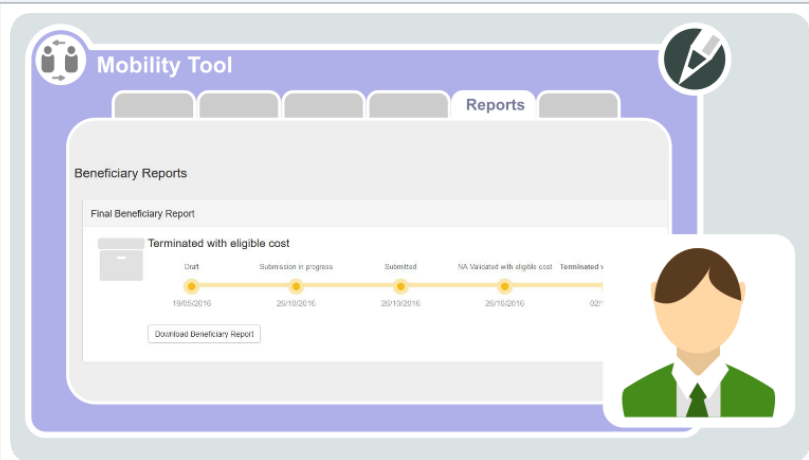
Mobility Tool

Reports

Beneficiary Reports

Final Beneficiary Report

Terminated with eligible cost

Draft
19/05/2016

Submission in progress
26/10/2016

Submitted
26/10/2016

NA Validated with eligible cost
26/10/2016

Terminated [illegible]
02/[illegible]

Download Beneficiary Report